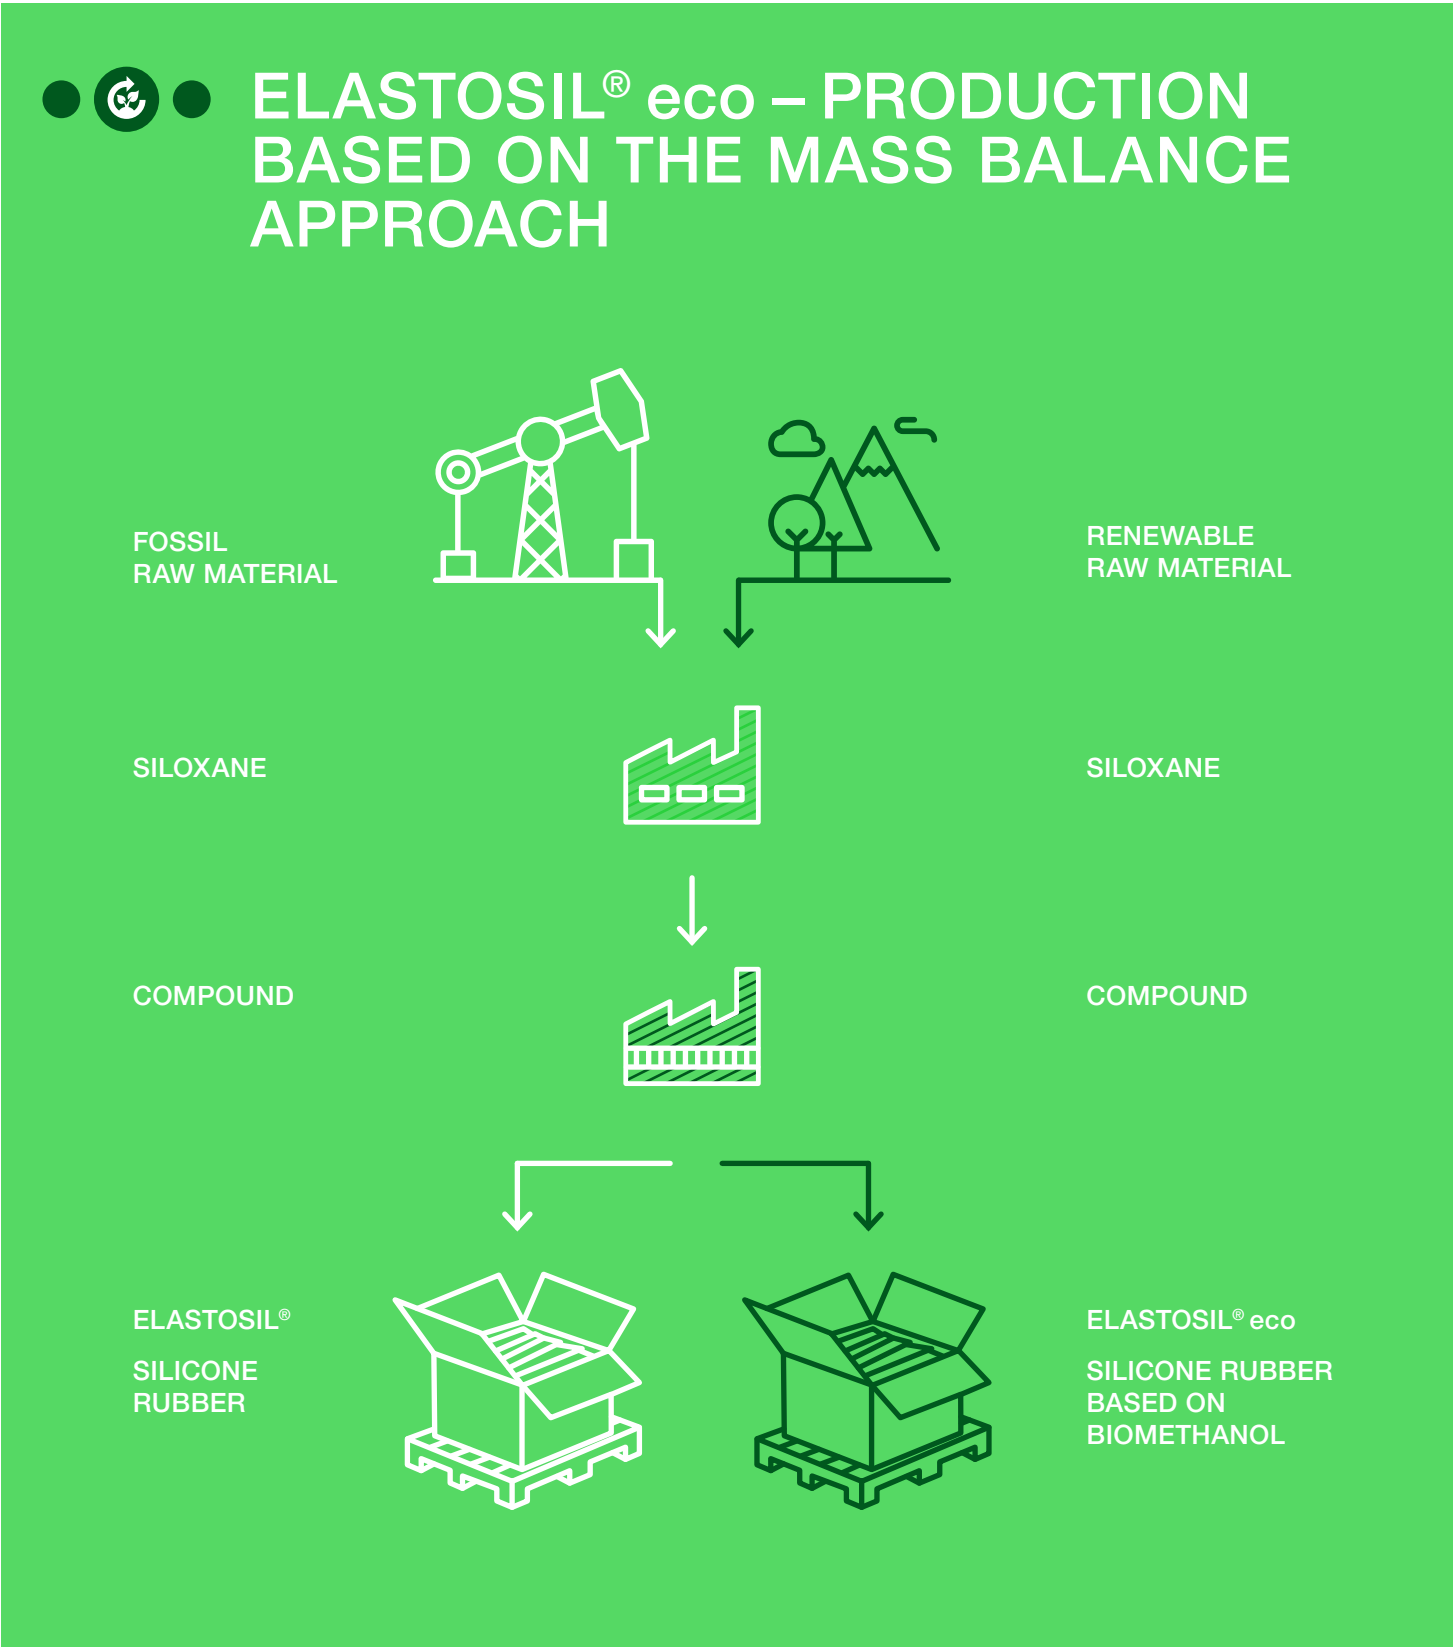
ELASTOSIL® eco – PRODUCTION BASED ON THE MASS BALANCE APPROACH

FOSSIL
RAW MATERIAL

RENEWABLE
RAW MATERIAL

SILOXANE

SILOXANE

COMPOUND

COMPOUND

ELASTOSIL®

SILICONE
RUBBER

ELASTOSIL® eco

SILICONE RUBBER
BASED ON
BIOMETHANOL